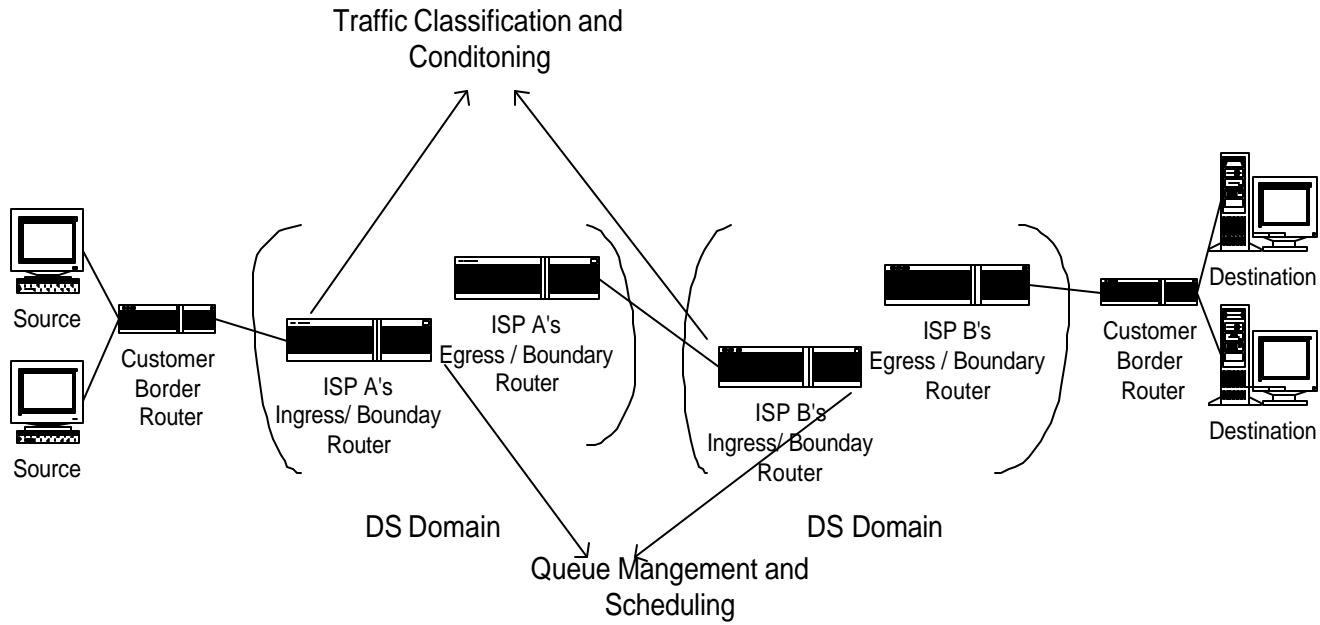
Traffic Classification and Conditoning

Source

Source

Customer Border Router

ISP A's Ingress/ Bounday Router

ISP A's Egress / Boundary Router

ISP B's Ingress/ Bounday Router

ISP B's Egress / Boundary Router

Customer Border Router

Destination

Destination

DS Domain

DS Domain

Queue Mangement and Scheduling